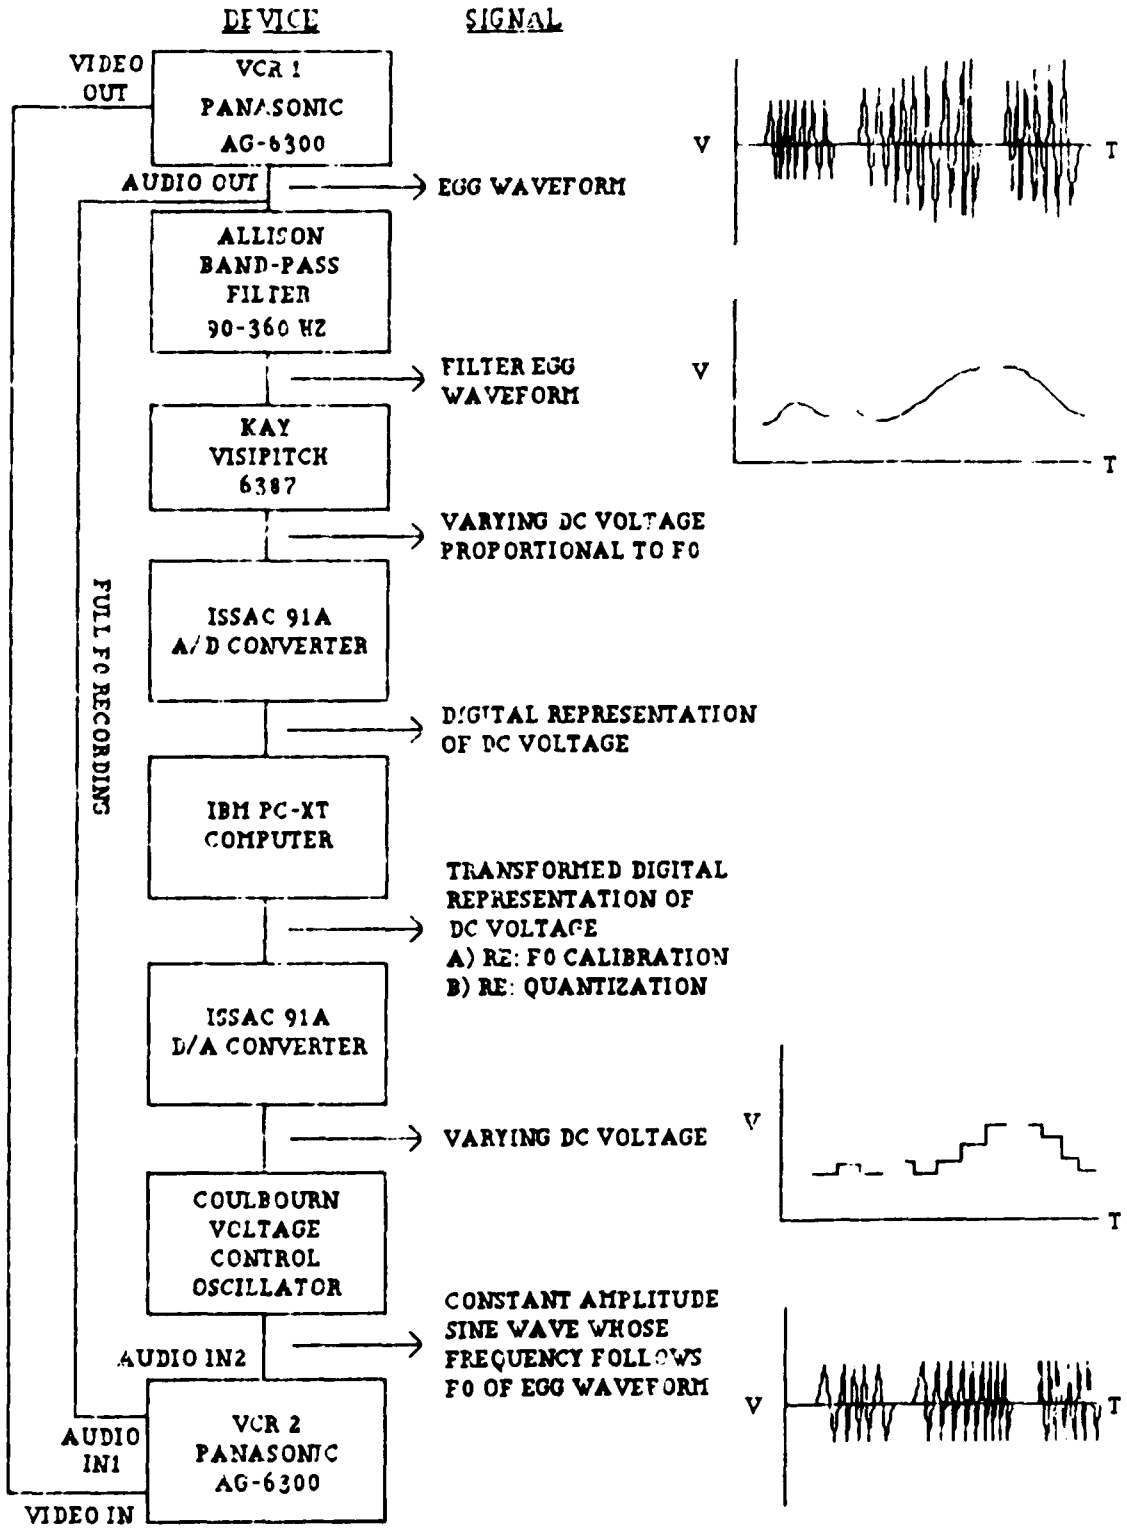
DEVICE

SIGNAL

VIDEO OUT

VCR 1 PANASONIC AG-6300

V

T

AUDIO OUT

EGG WAVEFORM

ALLISON BAND-PASS FILTER 90-360 HZ

V

FILTER EGG WAVEFORM

T

KAY VISIPITCH 6387

VARYING DC VOLTAGE PROPORTIONAL TO F0

FULL F0 RECORDING

ISSAC 91A A/D CONVERTER

DIGITAL REPRESENTATION OF DC VOLTAGE

IBM PC-XT COMPUTER

TRANSFORMED DIGITAL REPRESENTATION OF DC VOLTAGE
A) RE: F0 CALIBRATION
B) RE: QUANTIZATION

ISSAC 91A D/A CONVERTER

V

VARYING DC VOLTAGE

T

COULBOURN VOLTAGE CONTROL OSCILLATOR

CONSTANT AMPLITUDE SINE WAVE WHOSE FREQUENCY FOLLOWS F0 OF EGG WAVEFORM

AUDIO IN2

V

T

AUDIO IN1

VCR 2 PANASONIC AG-6300

VIDEO IN